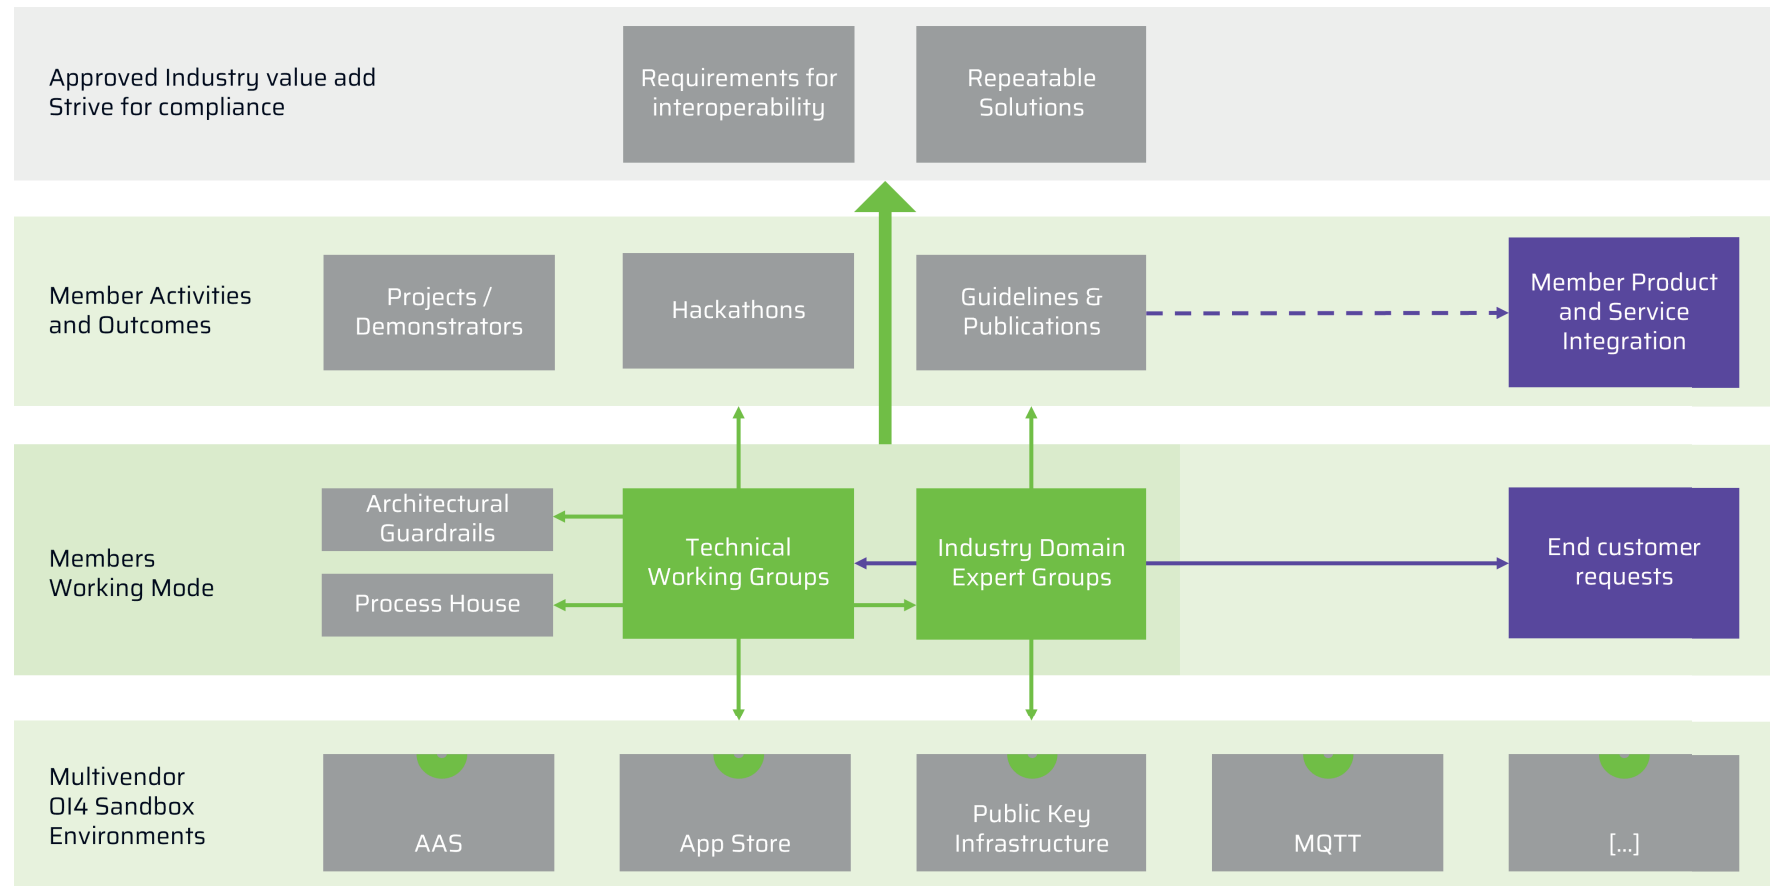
Approved Industry value add
Strive for compliance

Requirements for interoperability

Repeatable Solutions

Member Activities and Outcomes

Projects / Demonstrators

Hackathons

Guidelines & Publications

Member Product and Service Integration

Members Working Mode

Architectural Guardrails

Process House

Technical Working Groups

Industry Domain Expert Groups

End customer requests

Multivendor OI4 Sandbox Environments

AAS

App Store

Public Key Infrastructure

MQTT

[...]